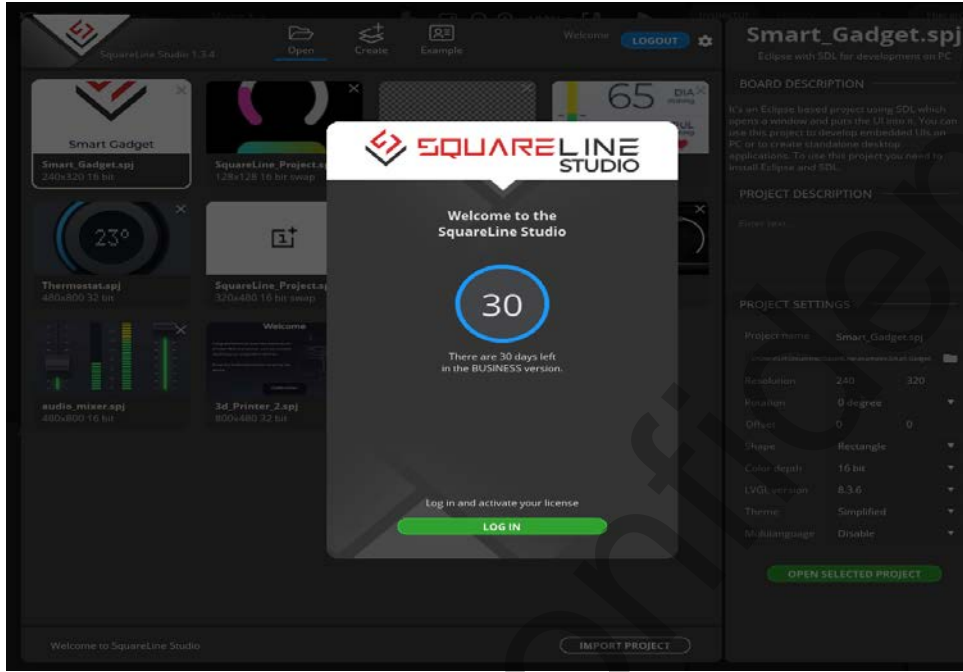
SquareLine Studio 1.3.4

Open

Create

Example

Welcome

LOGOUT

Smart Gadget

Smart_Gadget.spj
240x320 16 bit

SquareLine_Project.spj
128x128 16 bit swap

65

23°

Thermostat.spj
480x800 32 bit

SquareLine_Project.spj
320x480 16 bit swap

Welcome

audio_mixer.spj
480x800 16 bit

3d_Printer_2.spj
800x480 32 bit

SQUARELINE STUDIO

Welcome to the SquareLine Studio

30

There are 30 days left in the BUSINESS version.

Log in and activate your license

LOG IN

Smart_Gadget.spj

Eclipse with SDL for development on PC

BOARD DESCRIPTION

It's an Eclipse based project using SDL which opens a window and puts the UI into it. You can use this project to develop embedded UIs on PC or to create standalone desktop applications. To use this project you need to install Eclipse and SDL.

PROJECT DESCRIPTION

Enter text

PROJECT SETTINGS

Project name
Smart_Gadget.spj

Resolution
240
320

Rotation
0 degree

Offset
0
0

Shape
Rectangle

Color depth
16 bit

LVGL version
8.3.6

Theme
Simplified

Multilanguage
Disable

OPEN SELECTED PROJECT

Welcome to SquareLine Studio

IMPORT PROJECT